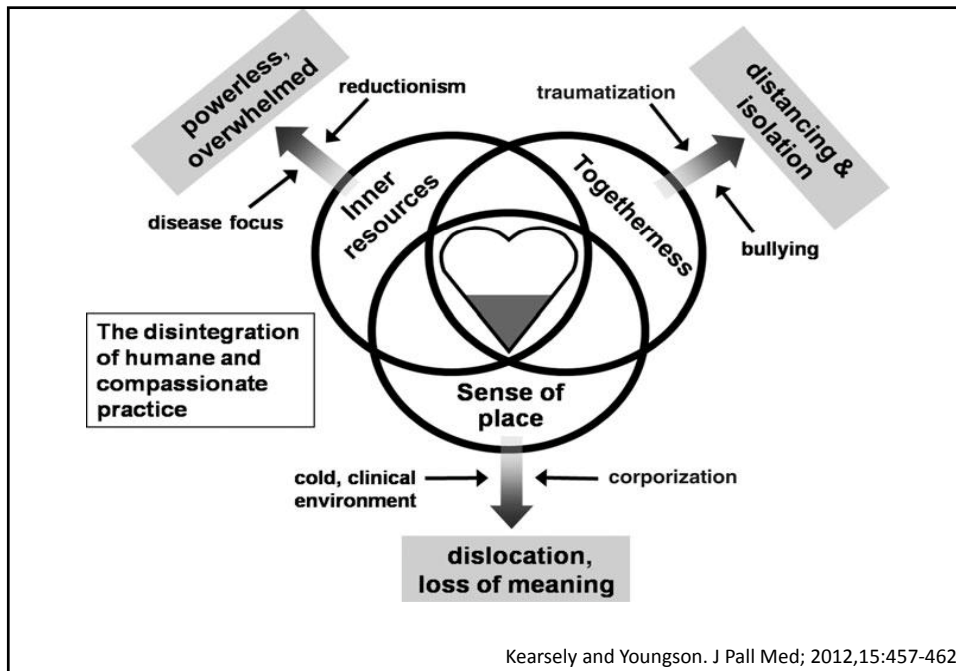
powerless, overwhelmed

reductionism

disease focus

traumatization

distancing & isolation

bullying

Inner resources

Togetherness

Sense of place

The disintegration of humane and compassionate practice

cold, clinical environment

corporization

dislocation, loss of meaning

Kearsely and Youngson. J Pall Med; 2012,15:457-462